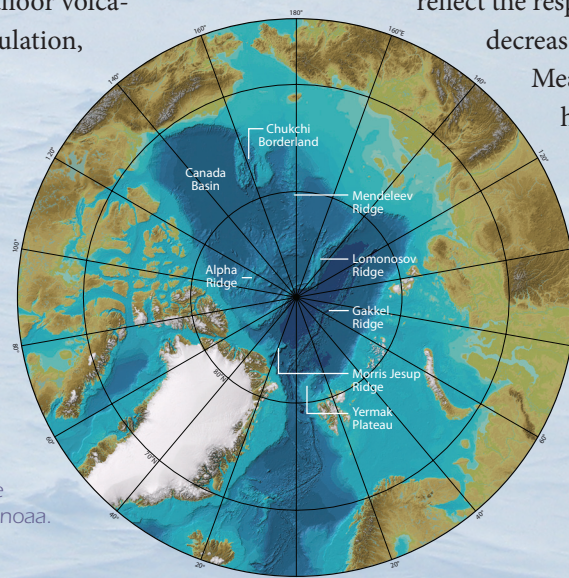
floor volca-
ulation,

reflect the resp
decreas
Me
h

180°
160°
160°E
140°
140°
120°
120°
100°
80°
80°N
70°N
60°
60°
40°
40°
20°
20°

Chukchi Borderland
Canada Basin
Mendeleev Ridge
Lomonosov Ridge
Alpha Ridge
Gakkel Ridge
Morris Jesup Ridge
Yermak Plateau

e
noaa.